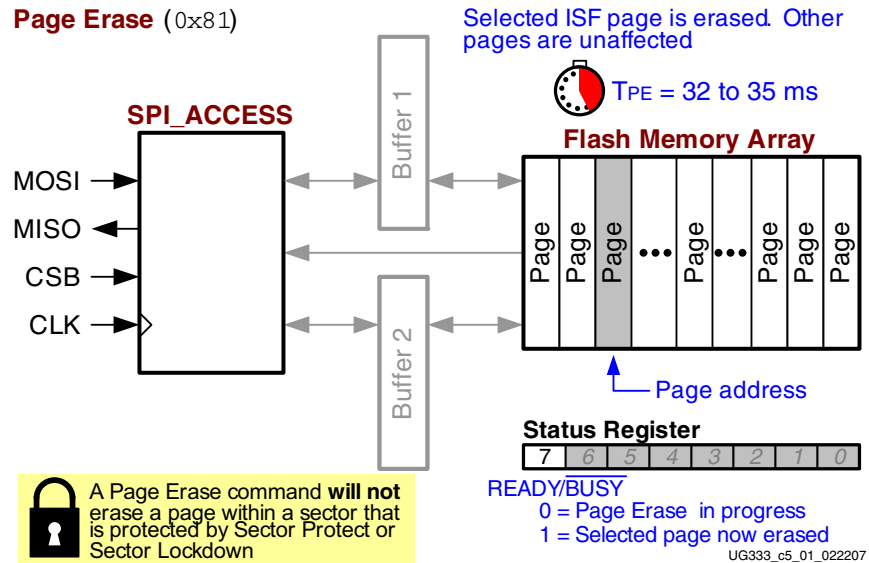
Page Erase (0x81)

Selected ISF page is erased. Other pages are unaffected

$T_{PE}$ = 32 to 35 ms

SPI_ACCESS

MOSI
MISO
CSB
CLK

Buffer 1

Buffer 2

Flash Memory Array

| Page | Page | Page | ••• | Page | ••• | Page | Page | Page |
|---|---|---|---|---|---|---|---|---|

Page address

Status Register

| 7 | 6 | 5 | 4 | 3 | 2 | 1 | 0 |
|---|---|---|---|---|---|---|---|

READY/$\overline{\text{BUSY}}$
0 = Page Erase in progress
1 = Selected page now erased

A Page Erase command **will not** erase a page within a sector that is protected by Sector Protect or Sector Lockdown

UG333_c5_01_022207